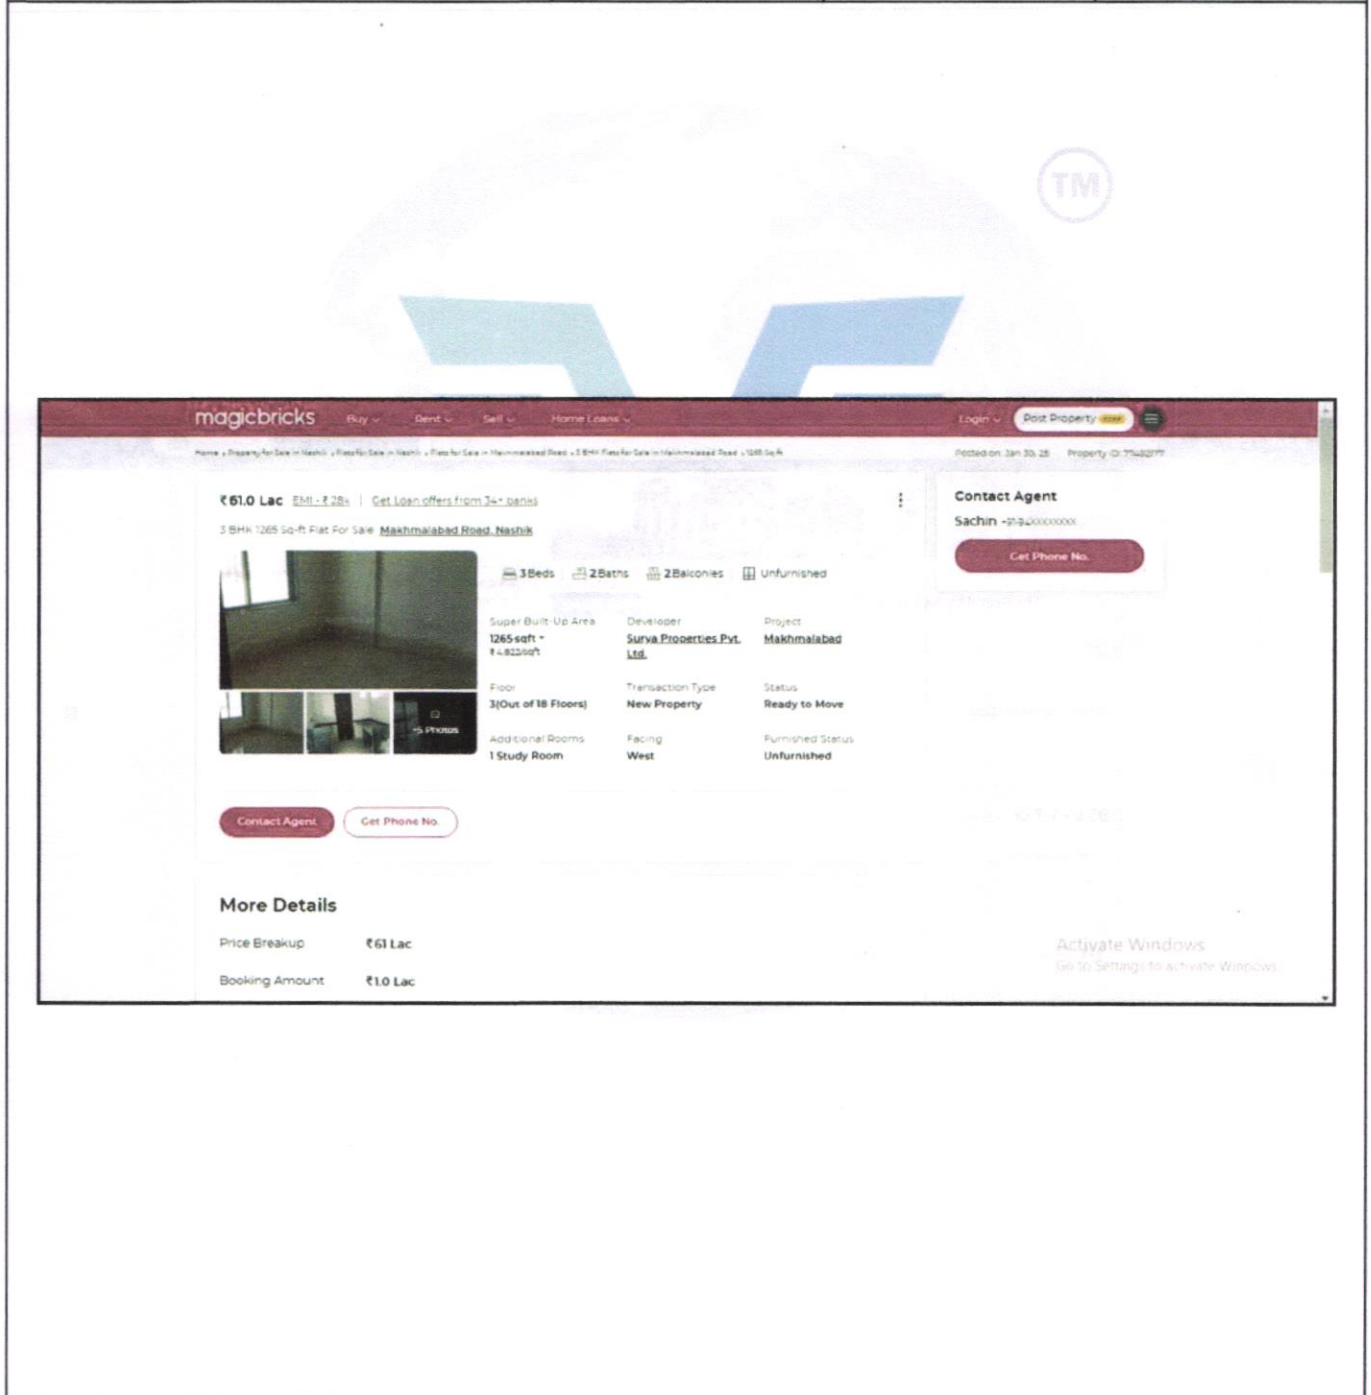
TM

magicbricks Buy Rent Sell Home Loans Login Post Property

Home › Property for Sale in Nashik › Flats for Sale in Nashik › Flats for Sale in Makhmalabad Road › 3 BHK Flats for Sale in Makhmalabad Road › 1265 Sq-ft

Posted on: Jan 30, 25 Property ID: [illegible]

₹61.0 Lac EMI - ₹ 28k | Get Loan offers from 34+ banks

3 BHK 1265 Sq-ft Flat For Sale Makhmalabad Road, Nashik

+5 Photos

3 Beds 2 Baths 2 Balconies Unfurnished

Super Built-Up Area
1265 sqft
₹4,822/sqft

Developer
Surya Properties Pvt. Ltd.

Project
Makhmalabad

Floor
3(Out of 18 Floors)

Transaction Type
New Property

Status
Ready to Move

Additional Rooms
1 Study Room

Facing
West

Furnished Status
Unfurnished

Contact Agent Get Phone No.

Contact Agent
Sachin -+91-94XXXXXXXX
Get Phone No.

More Details

Price Breakup ₹61 Lac

Booking Amount ₹1.0 Lac

Activate Windows
Go to Settings to activate Windows.